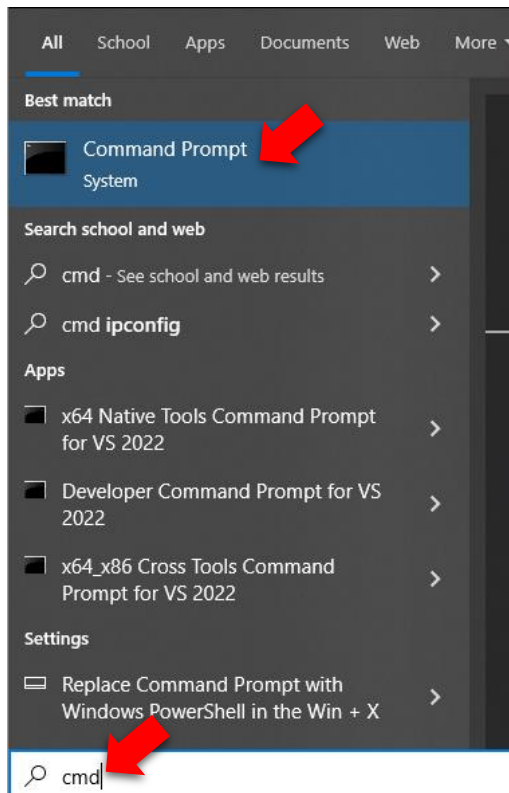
All School Apps Documents Web More

Best match

Command Prompt
System

Search school and web

cmd - See school and web results

cmd ipconfig

Apps

x64 Native Tools Command Prompt for VS 2022

Developer Command Prompt for VS 2022

x64_x86 Cross Tools Command Prompt for VS 2022

Settings

Replace Command Prompt with Windows PowerShell in the Win + X

cmd